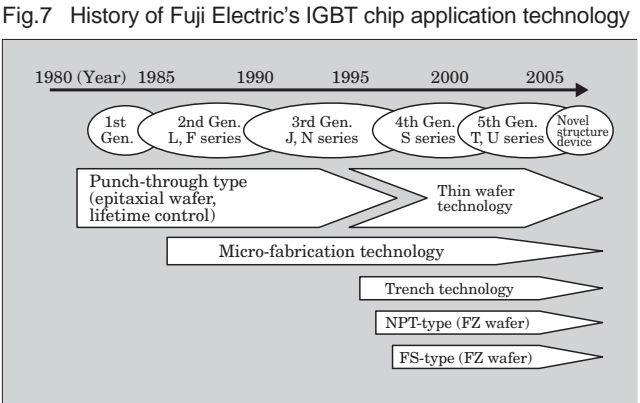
Fig.7 History of Fuji Electric's IGBT chip application technology

1980 (Year) 1985 1990 1995 2000 2005

1st Gen.

2nd Gen. L, F series

3rd Gen. J, N series

4th Gen. S series

5th Gen. T, U series

Novel structure device

Punch-through type (epitaxial wafer, lifetime control)

Thin wafer technology

Micro-fabrication technology

Trench technology

NPT-type (FZ wafer)

FS-type (FZ wafer)